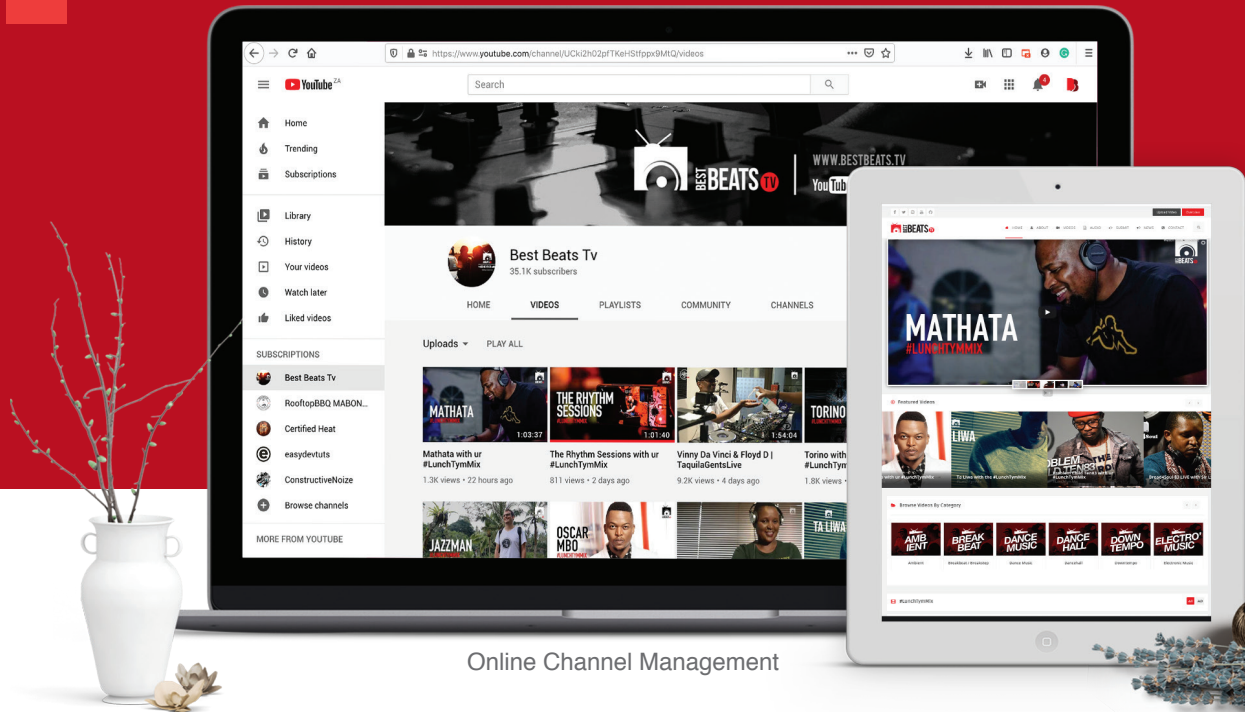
https://www.youtube.com/channel/UCki2h02pfTKeHStfppx9MtQ/videos

YouTube ZA

Search

Home
Trending
Subscriptions

Library
History
Your videos
Watch later
Liked videos

SUBSCRIPTIONS
Best Beats Tv
RooftopBBQ MABON...
Certified Heat
easydevtuts
ConstructiveNoize
Browse channels

MORE FROM YOUTUBE

BEST BEATS TV
WWW.BESTBEATS.TV
YouTub

Best Beats Tv
35.1K subscribers

HOME VIDEOS PLAYLISTS COMMUNITY CHANNELS

Uploads PLAY ALL

MATHATA
1:03:37
Mathata with ur #LunchTymMix
1.3K views • 22 hours ago

THE RHYTHM SESSIONS
1:01:40
The Rhythm Sessions with ur #LunchTymMix
811 views • 2 days ago

1:54:04
Vinny Da Vinci & Floyd D | TaquilaGentsLive
9.2K views • 4 days ago

TORINO
Torino with #LunchTym
1.8K views

JAZZMAN
OSCAR MBO
TA LIWA

BEATS
MATHATA
#LUNCHTYMMIX

Featured Videos
LIWA

Browse Videos By Category
AMBIENT
BREAK BEAT
DANCE MUSIC
DANCE HALL
DOWN TEMPO
ELECTRO MUSIC

#LunchTymMix

Online Channel Management